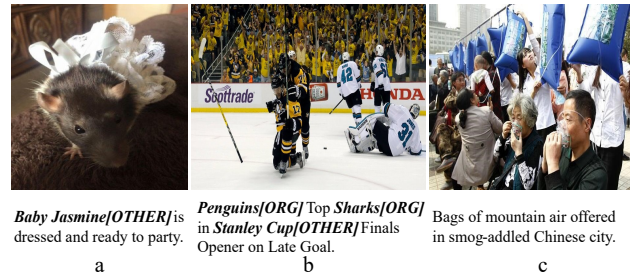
Scottrade

HONDA

42

31

17

*Baby Jasmine[OTHER]* is dressed and ready to party.

a

*Penguins[ORG]* Top *Sharks[ORG]* in *Stanley Cup[OTHER]* Finals Opener on Late Goal.

b

Bags of mountain air offered in smog-addled Chinese city.

c